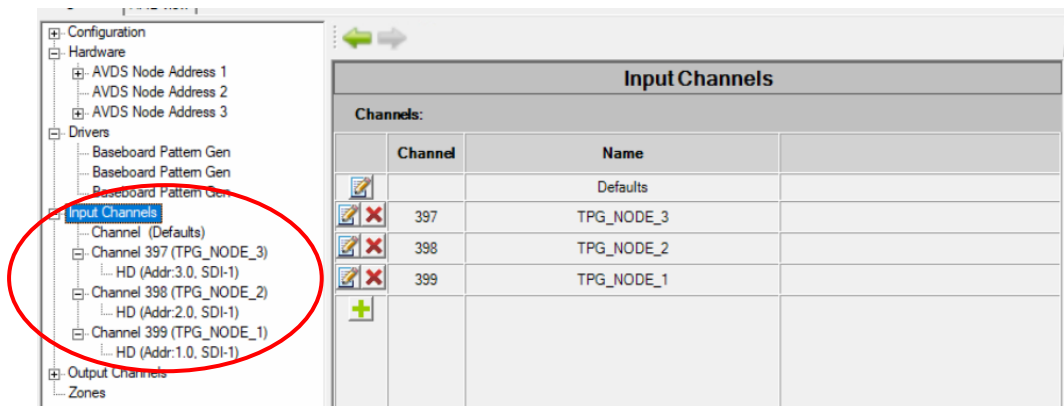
Configuration
Hardware
AVDS Node Address 1
AVDS Node Address 2
AVDS Node Address 3
Drivers
Baseboard Pattern Gen
Baseboard Pattern Gen
Baseboard Pattern Gen
Input Channels
Channel (Defaults)
Channel 397 (TPG_NODE_3)
HD (Addr:3.0, SDI-1)
Channel 398 (TPG_NODE_2)
HD (Addr:2.0, SDI-1)
Channel 399 (TPG_NODE_1)
HD (Addr:1.0, SDI-1)
Output Channels
Zones

Input Channels

Channels:

| | Channel | Name | |
|---|---|---|---|
| | | Defaults | |
| | 397 | TPG_NODE_3 | |
| | 398 | TPG_NODE_2 | |
| | 399 | TPG_NODE_1 | |